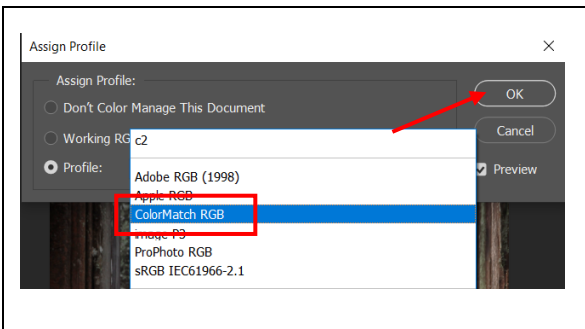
Assign Profile

×

Assign Profile:

Don't Color Manage This Document

Working RG

Profile:

c2

Adobe RGB (1998)

Apple RGB

ColorMatch RGB

Image P3

ProPhoto RGB

sRGB IEC61966-2.1

OK

Cancel

Preview